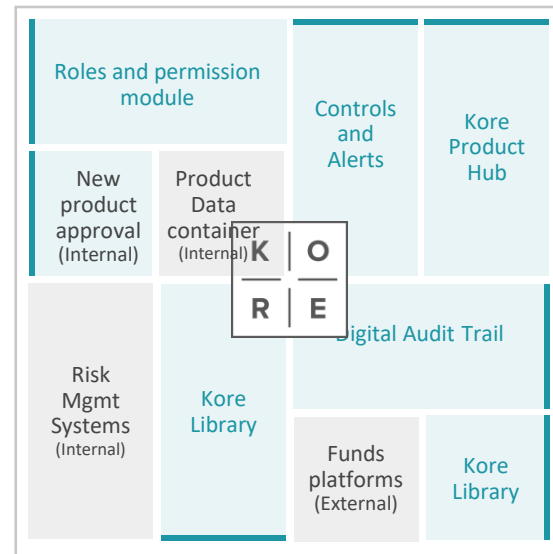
Roles and permission module

Controls and Alerts

Kore Product Hub

New product approval (Internal)

Product Data container (Internal)

K O R E

Digital Audit Trail

Risk Mgmt Systems (Internal)

Kore Library

Funds platforms (External)

Kore Library